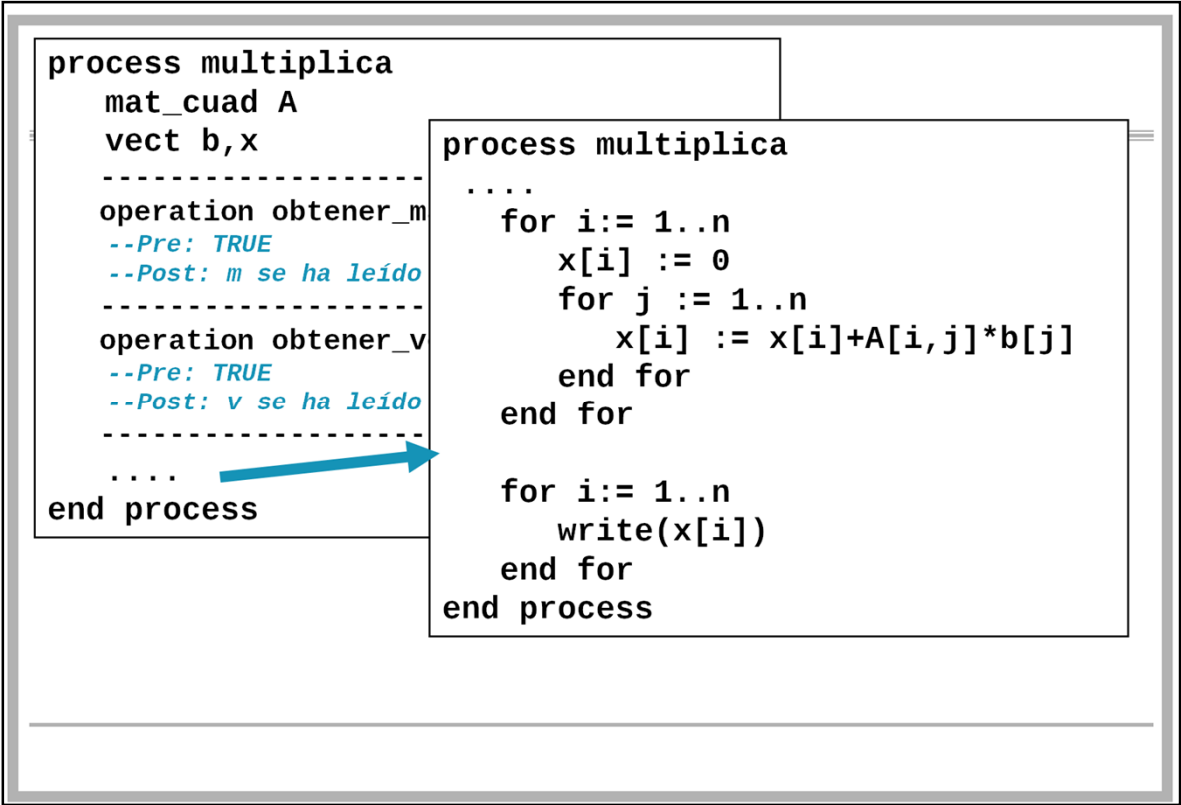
process multiplica
mat_cuad A
vect b,x
-----------------
operation obtener_m
--Pre: TRUE
--Post: m se ha leído
-----------------
operation obtener_v
--Pre: TRUE
--Post: v se ha leído
-----------------
....
end process

process multiplica
....
for i:= 1..n
x[i] := 0
for j := 1..n
x[i] := x[i]+A[i,j]*b[j]
end for
end for

for i:= 1..n
write(x[i])
end for
end process